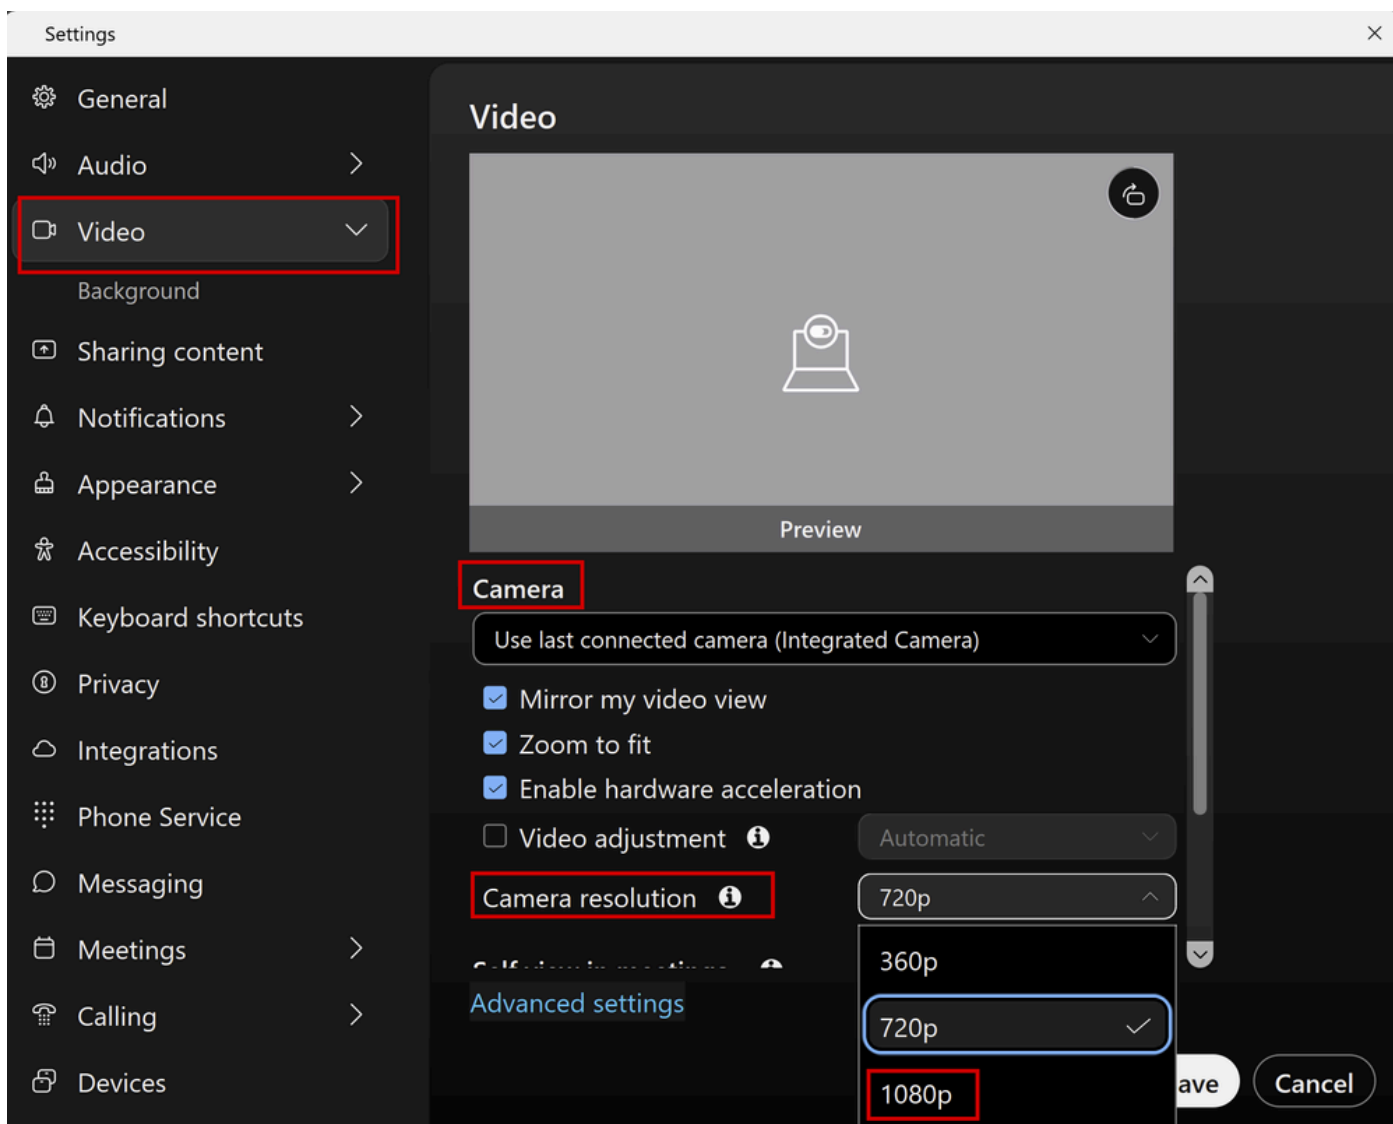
Settings

General
Audio
Video
Background
Sharing content
Notifications
Appearance
Accessibility
Keyboard shortcuts
Privacy
Integrations
Phone Service
Messaging
Meetings
Calling
Devices

Video

Preview

Camera
Use last connected camera (Integrated Camera)
Mirror my video view
Zoom to fit
Enable hardware acceleration
Video adjustment
Automatic
Camera resolution
720p
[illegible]
360p
720p
1080p
Advanced settings
ave
Cancel